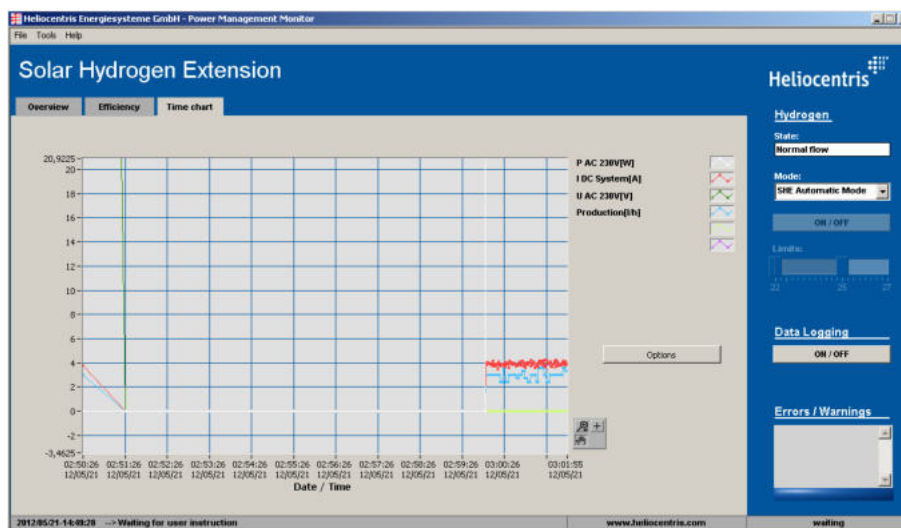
Heliocentris Energiesysteme GmbH - Power Management Monitor

File Tools Help

Solar Hydrogen Extension

Heliocentris

Overview | Efficiency | Time chart

20,9225
20
18
16
14
12
10
8
6
4
2
0
-2
-3,4625

02:50:26 12/05/21
02:51:26 12/05/21
02:52:26 12/05/21
02:53:26 12/05/21
02:54:26 12/05/21
02:55:26 12/05/21
02:56:26 12/05/21
02:57:26 12/05/21
02:58:26 12/05/21
02:59:26 12/05/21
03:00:26 12/05/21
03:01:55 12/05/21

Date / Time

P AC 230V[W]
I DC System[A]
U AC 230V[V]
Production[l/h]

Options

Hydrogen

State:
Normal flow

Mode:
SHE Automatic Mode

ON / OFF

Limits:
22 25 27

Data Logging

ON / OFF

Errors / Warnings

2012/05/21-14:49:28 --> Waiting for user instruction

www.heliocentris.com

waiting